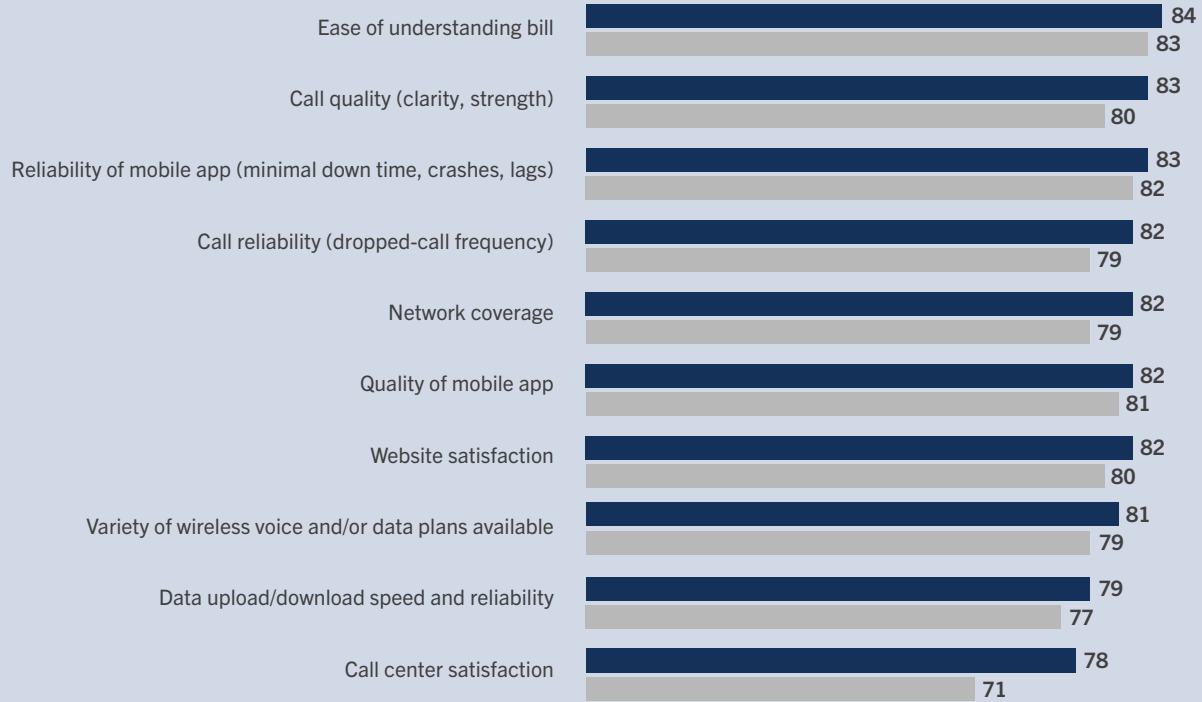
| | | |
|---|---|---|
| Ease of understanding bill | 84 | 83 |
| Call quality (clarity, strength) | 83 | 80 |
| Reliability of mobile app (minimal down time, crashes, lags) | 83 | 82 |
| Call reliability (dropped-call frequency) | 82 | 79 |
| Network coverage | 82 | 79 |
| Quality of mobile app | 82 | 81 |
| Website satisfaction | 82 | 80 |
| Variety of wireless voice and/or data plans available | 81 | 79 |
| Data upload/download speed and reliability | 79 | 77 |
| Call center satisfaction | 78 | 71 |